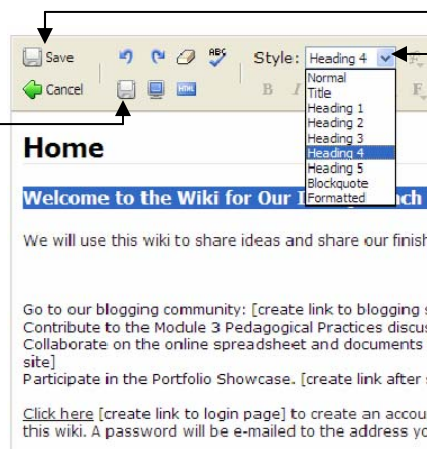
Save

Cancel

Style: Heading 4

Normal
Title
Heading 1
Heading 2
Heading 3
Heading 4
Heading 5
Blockquote
Formatted

B I

F

Home

Welcome to the Wiki for Our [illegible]ch

We will use this wiki to share ideas and share our finis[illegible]

Go to our blogging community: [create link to blogging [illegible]
Contribute to the Module 3 Pedagogical Practices discu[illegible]
Collaborate on the online spreadsheet and documents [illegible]
site]
Participate in the Portfolio Showcase. [create link after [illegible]

Click here [create link to login page] to create an accou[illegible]
this wiki. A password will be e-mailed to the address yo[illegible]